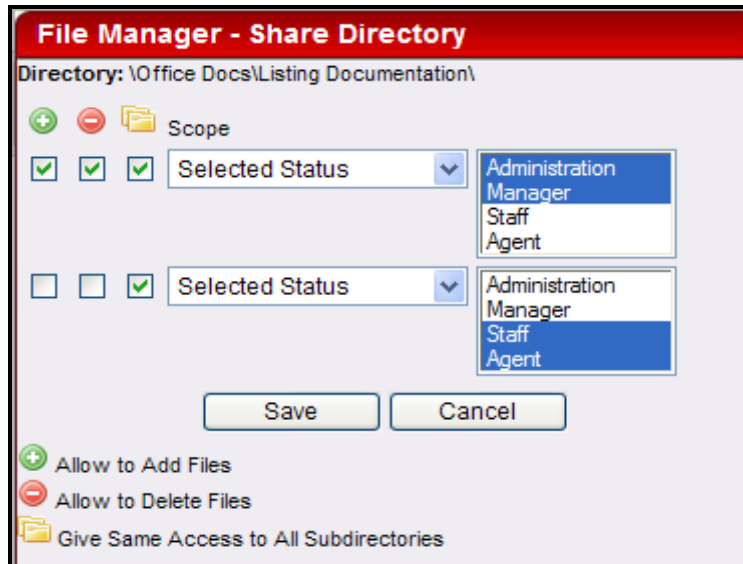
File Manager - Share Directory

Directory: \Office Docs\Listing Documentation\

Scope

Selected Status

Administration
Manager
Staff
Agent

Selected Status

Administration
Manager
Staff
Agent

Save Cancel

Allow to Add Files

Allow to Delete Files

Give Same Access to All Subdirectories